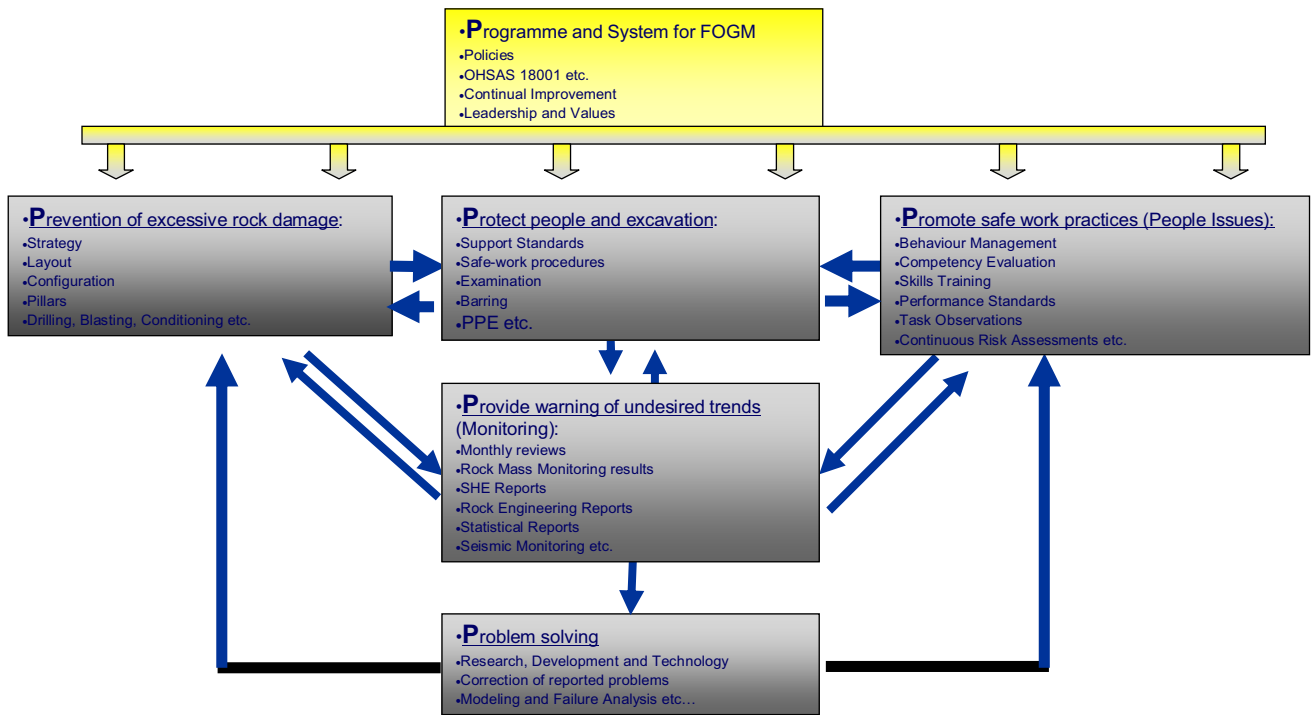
•Programme and System for FOGM
•Policies
•OHSAS 18001 etc.
•Continual Improvement
•Leadership and Values

•Prevention of excessive rock damage:
•Strategy
•Layout
•Configuration
•Pillars
•Drilling, Blasting, Conditioning etc.

•Protect people and excavation:
•Support Standards
•Safe-work procedures
•Examination
•Barring
•PPE etc.

•Promote safe work practices (People Issues):
•Behaviour Management
•Competency Evaluation
•Skills Training
•Performance Standards
•Task Observations
•Continuous Risk Assessments etc.

•Provide warning of undesired trends (Monitoring):
•Monthly reviews
•Rock Mass Monitoring results
•SHE Reports
•Rock Engineering Reports
•Statistical Reports
•Seismic Monitoring etc.

•Problem solving
•Research, Development and Technology
•Correction of reported problems
•Modeling and Failure Analysis etc…